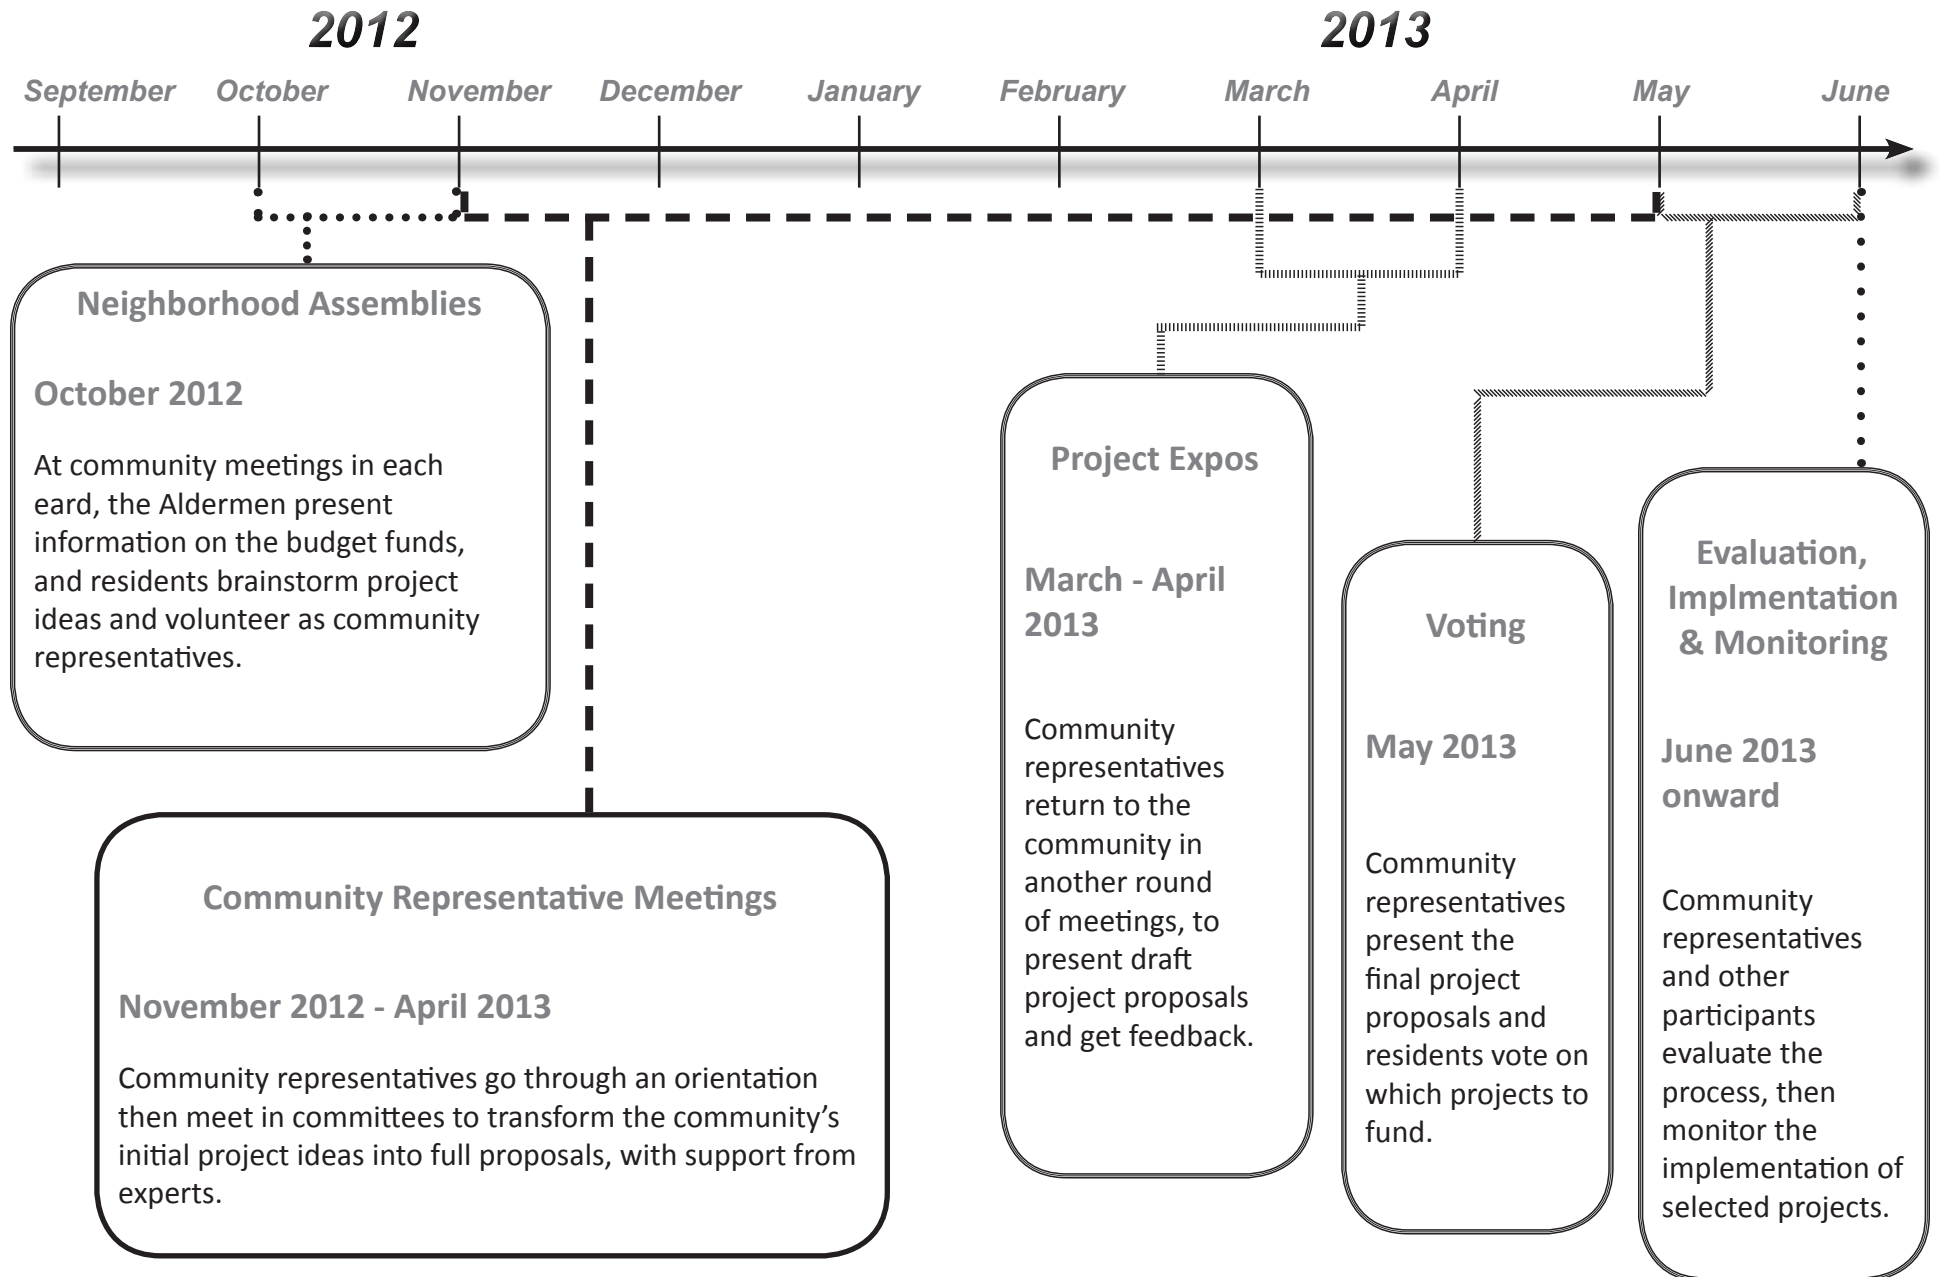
2012

2013

September October November December January February March April May June

Neighborhood Assemblies

October 2012

At community meetings in each eard, the Aldermen present information on the budget funds, and residents brainstorm project ideas and volunteer as community representatives.

Community Representative Meetings

November 2012 - April 2013

Community representatives go through an orientation then meet in committees to transform the community's initial project ideas into full proposals, with support from experts.

Project Expos

March - April 2013

Community representatives return to the community in another round of meetings, to present draft project proposals and get feedback.

Voting

May 2013

Community representatives present the final project proposals and residents vote on which projects to fund.

Evaluation, Implmentation & Monitoring

June 2013 onward

Community representatives and other participants evaluate the process, then monitor the implementation of selected projects.